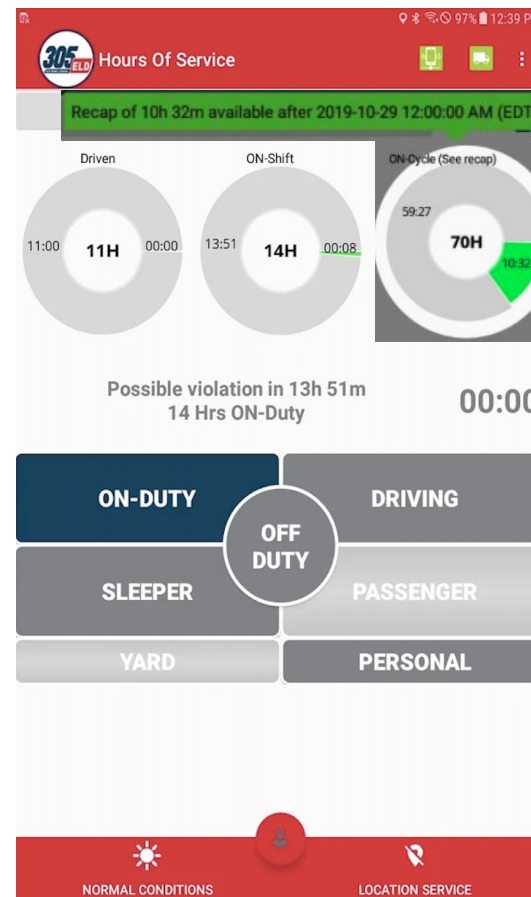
97% 12:39 P

305 ELD Hours Of Service

Recap of 10h 32m available after 2019-10-29 12:00:00 AM (EDT

Driven
11:00 11H 00:00

ON-Shift
13:51 14H 00:08

ON-Cycle (See recap)
59:27 70H 10:32

Possible violation in 13h 51m
14 Hrs ON-Duty

00:00

ON-DUTY
DRIVING
OFF DUTY
SLEEPER
PASSENGER
YARD
PERSONAL

NORMAL CONDITIONS
LOCATION SERVICE